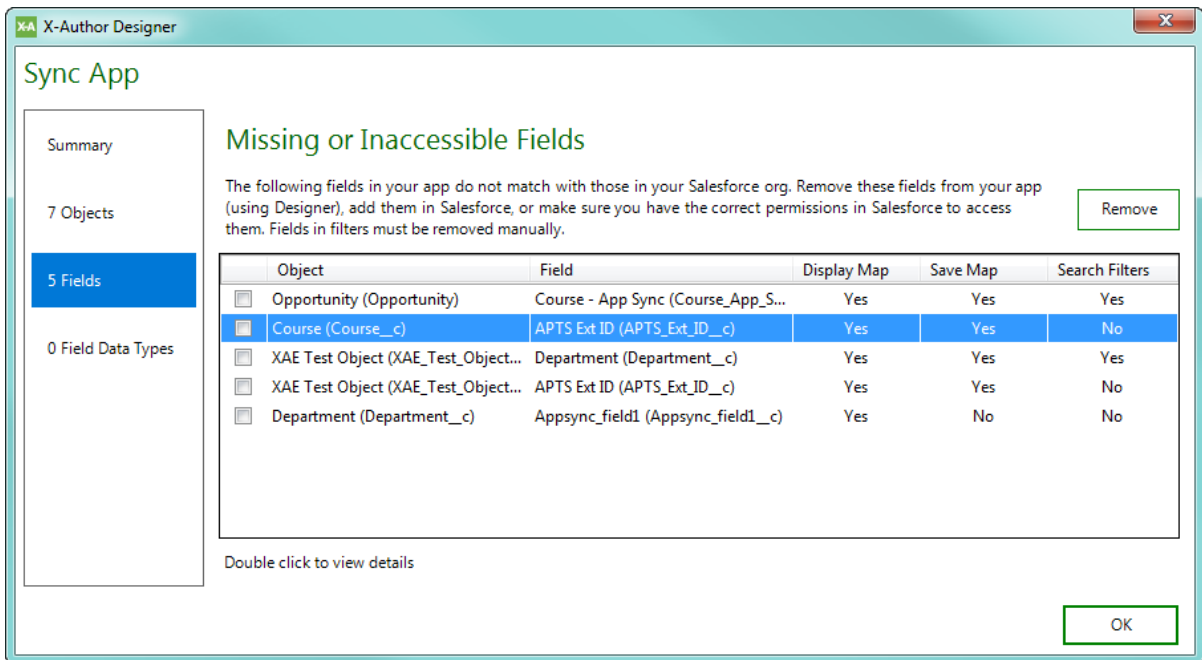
X-A X-Author Designer

Sync App

Summary

7 Objects

5 Fields

0 Field Data Types

Missing or Inaccessible Fields

The following fields in your app do not match with those in your Salesforce org. Remove these fields from your app (using Designer), add them in Salesforce, or make sure you have the correct permissions in Salesforce to access them. Fields in filters must be removed manually.

Remove

| | Object | Field | Display Map | Save Map | Search Filters |
|---|---|---|---|---|---|
| | Opportunity (Opportunity) | Course - App Sync (Course_App_S... | Yes | Yes | Yes |
| | Course (Course__c) | APTS Ext ID (APTS_Ext_ID__c) | Yes | Yes | No |
| | XAE Test Object (XAE_Test_Object... | Department (Department__c) | Yes | Yes | Yes |
| | XAE Test Object (XAE_Test_Object... | APTS Ext ID (APTS_Ext_ID__c) | Yes | Yes | No |
| | Department (Department__c) | Appsync_field1 (Appsync_field1__c) | Yes | No | No |

Double click to view details

OK